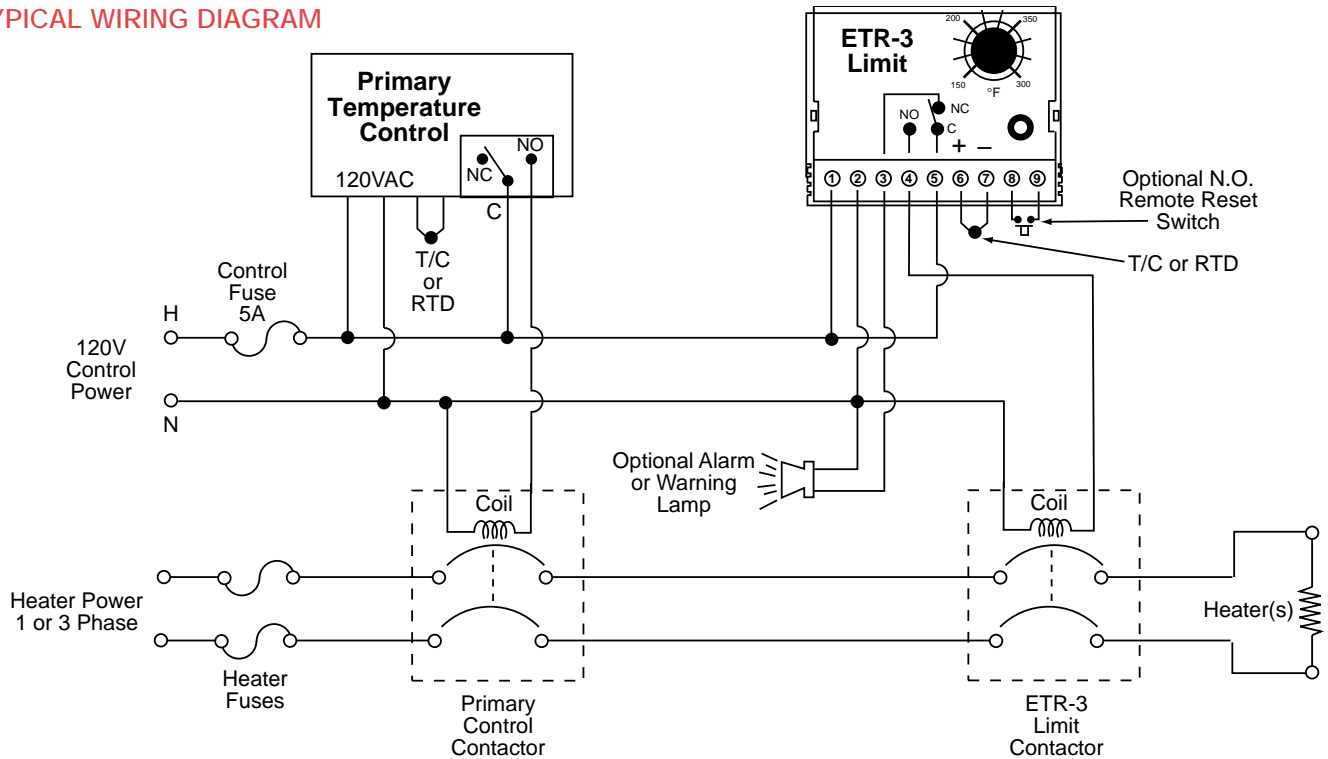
YPICAL WIRING DIAGRAM

Primary Temperature Control

120VAC

NC

NO

C

T/C or RTD

ETR-3 Limit

200

350

150

300

°F

NO

NC

C

+ –

① ② ③ ④ ⑤ ⑥ ⑦ ⑧ ⑨

Optional N.O. Remote Reset Switch

T/C or RTD

Control Fuse 5A

H

120V Control Power

N

Optional Alarm or Warning Lamp

Coil

Coil

Heater Power 1 or 3 Phase

Heater Fuses

Primary Control Contactor

ETR-3 Limit Contactor

Heater(s)